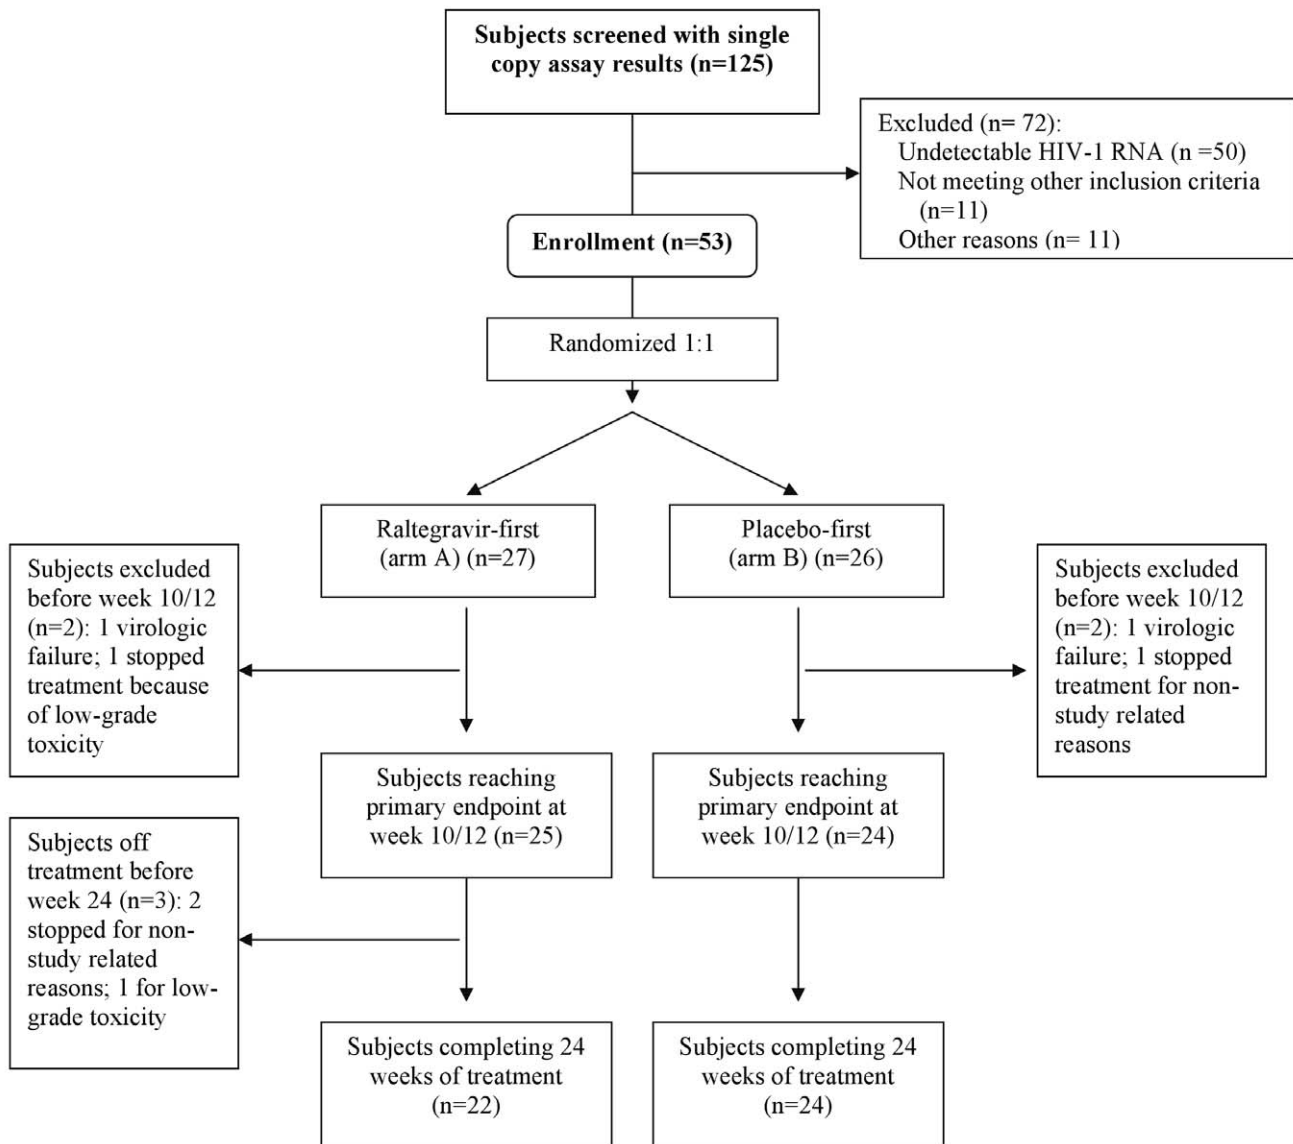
Subjects screened with single copy assay results (n=125)

Excluded (n= 72):
Undetectable HIV-1 RNA (n =50)
Not meeting other inclusion criteria (n=11)
Other reasons (n= 11)

Enrollment (n=53)

Randomized 1:1

Raltegravir-first (arm A) (n=27)

Placebo-first (arm B) (n=26)

Subjects excluded before week 10/12 (n=2): 1 virologic failure; 1 stopped treatment because of low-grade toxicity

Subjects excluded before week 10/12 (n=2): 1 virologic failure; 1 stopped treatment for non-study related reasons

Subjects reaching primary endpoint at week 10/12 (n=25)

Subjects reaching primary endpoint at week 10/12 (n=24)

Subjects off treatment before week 24 (n=3): 2 stopped for non-study related reasons; 1 for low-grade toxicity

Subjects completing 24 weeks of treatment (n=22)

Subjects completing 24 weeks of treatment (n=24)